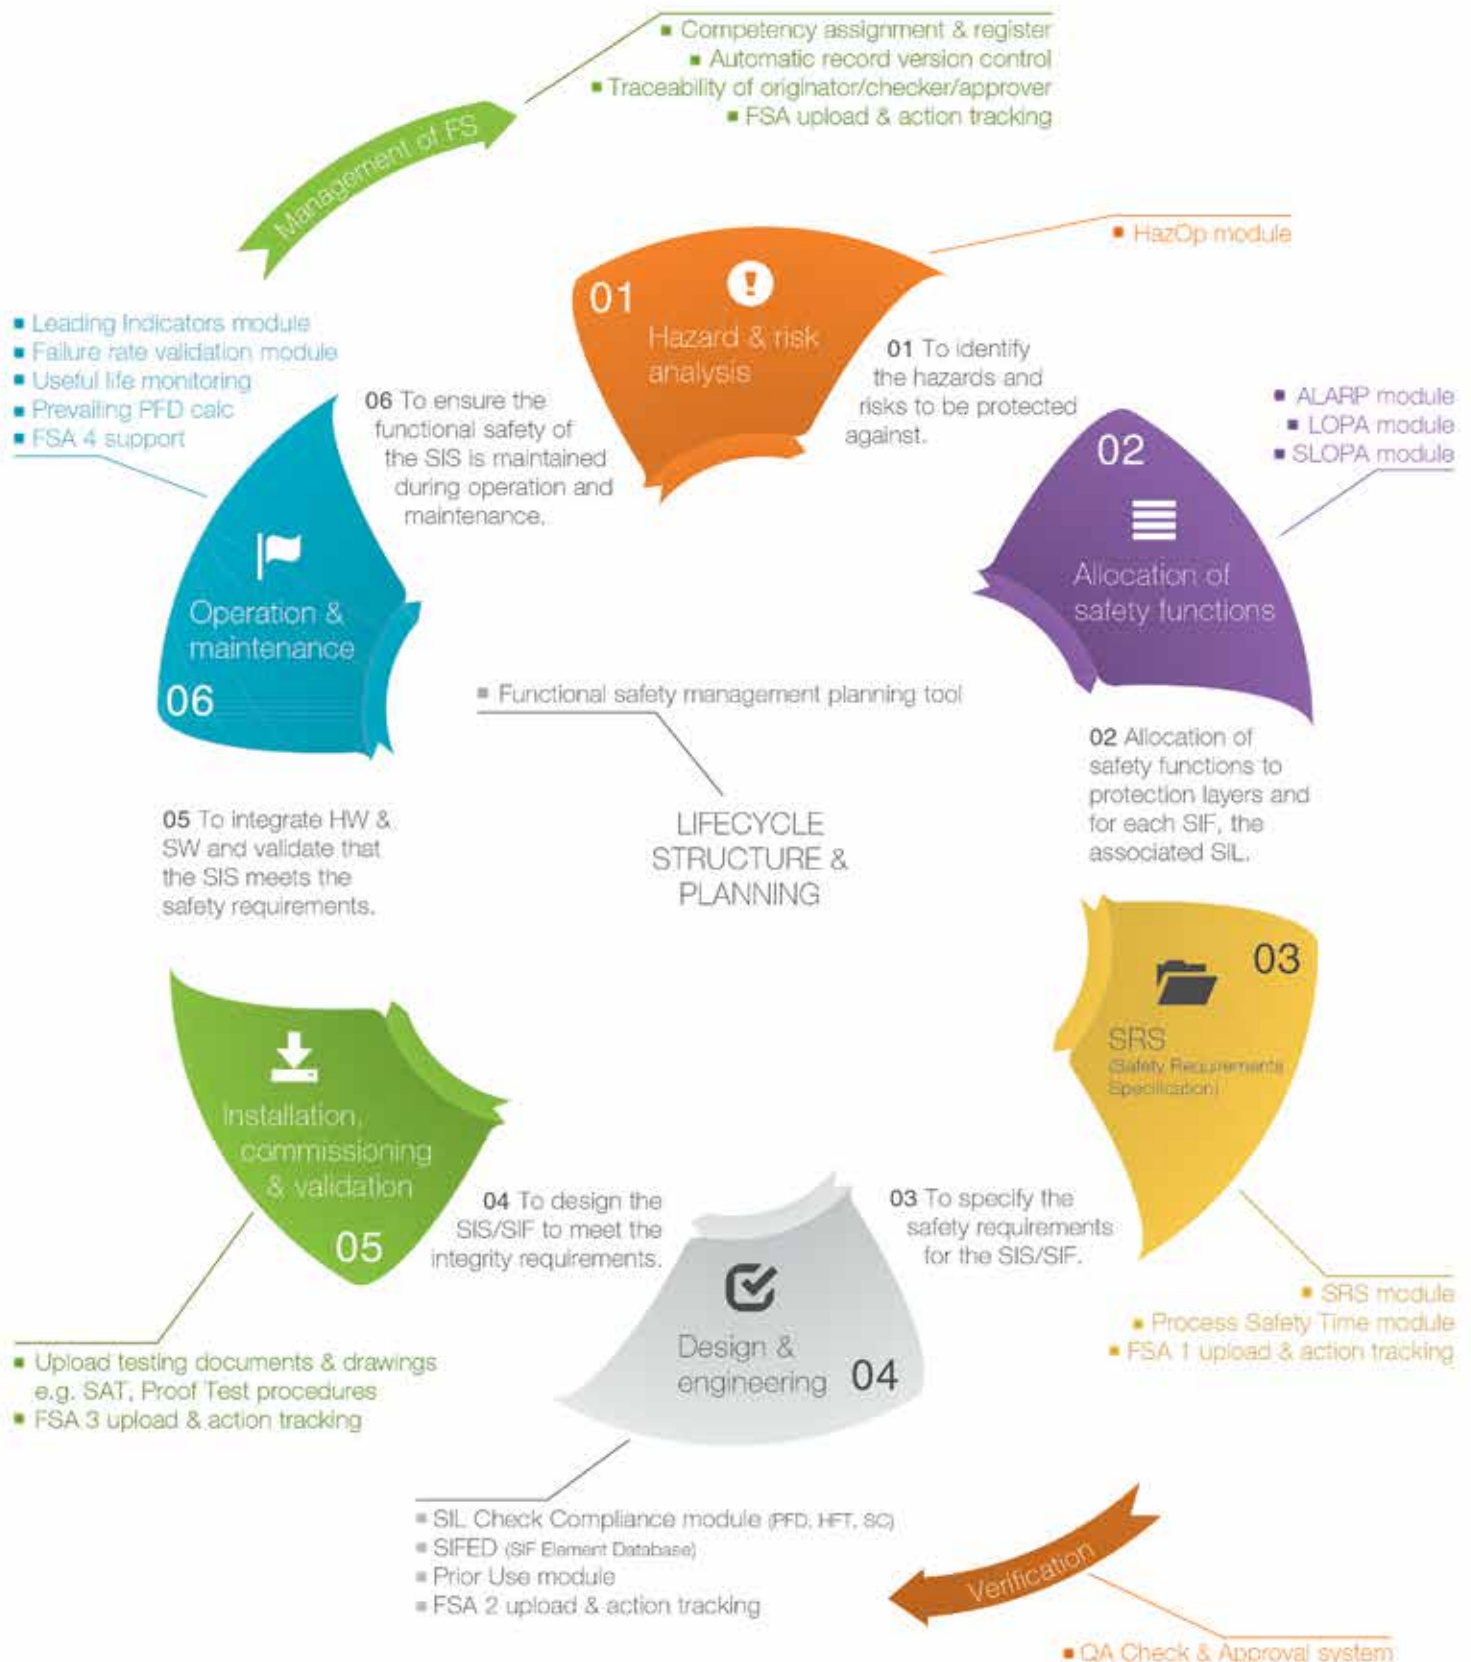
- Competency assignment & register
- Automatic record version control
- Traceability of originator/checker/approver
- FSA upload & action tracking

Management of FS

- HazOp module

01
Hazard & risk analysis

01 To identify the hazards and risks to be protected against.

- Leading Indicators module
- Failure rate validation module
- Useful life monitoring
- Prevailing PFD calc
- FSA 4 support

06 To ensure the functional safety of the SIS is maintained during operation and maintenance.

- ALARP module
- LOPA module
- SLOPA module

02
Allocation of safety functions

Operation & maintenance
06

- Functional safety management planning tool

02 Allocation of safety functions to protection layers and for each SIF, the associated SIL.

05 To integrate HW & SW and validate that the SIS meets the safety requirements.

LIFECYCLE STRUCTURE & PLANNING

03
SRS
(Safety Requirements Specification)

Installation, commissioning & validation
05

04 To design the SIS/SIF to meet the integrity requirements.

03 To specify the safety requirements for the SIS/SIF.

Design & engineering 04

- SRS module
- Process Safety Time module
- FSA 1 upload & action tracking

- Upload testing documents & drawings e.g. SAT, Proof Test procedures
- FSA 3 upload & action tracking

- SIL Check Compliance module (PFD, HFT, SC)
- SIFED (SIF Element Database)
- Prior Use module
- FSA 2 upload & action tracking

Verification

- QA Check & Approval system